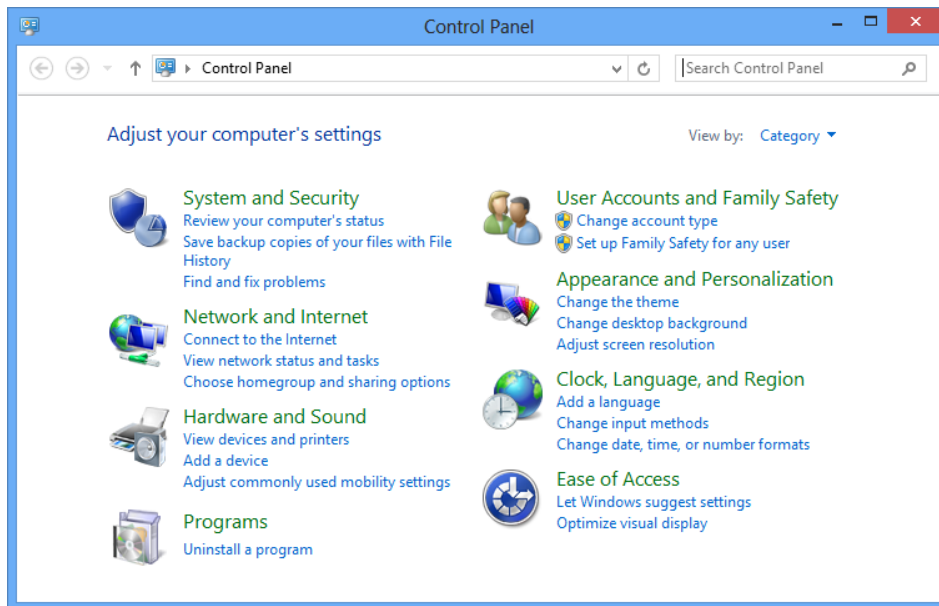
Control Panel

Control Panel

Search Control Panel

Adjust your computer's settings

View by: Category

System and Security
Review your computer's status
Save backup copies of your files with File History
Find and fix problems

Network and Internet
Connect to the Internet
View network status and tasks
Choose homegroup and sharing options

Hardware and Sound
View devices and printers
Add a device
Adjust commonly used mobility settings

Programs
Uninstall a program

User Accounts and Family Safety
Change account type
Set up Family Safety for any user

Appearance and Personalization
Change the theme
Change desktop background
Adjust screen resolution

Clock, Language, and Region
Add a language
Change input methods
Change date, time, or number formats

Ease of Access
Let Windows suggest settings
Optimize visual display